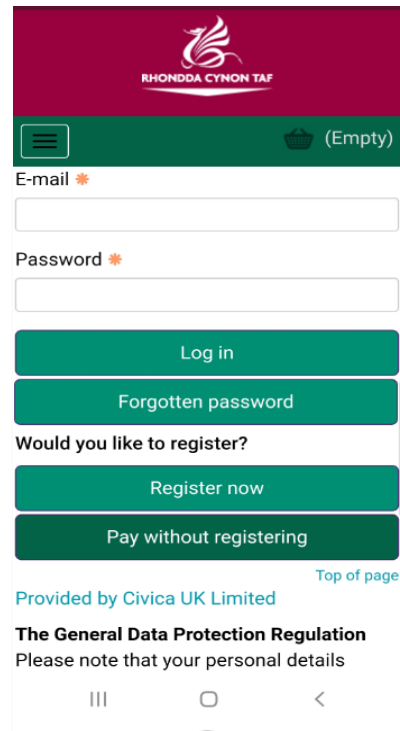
RHONDDA CYNON TAF

(Empty)

E-mail *

Password *

Log in

Forgotten password

Would you like to register?

Register now

Pay without registering

Top of page

Provided by Civica UK Limited

The General Data Protection Regulation

Please note that your personal details